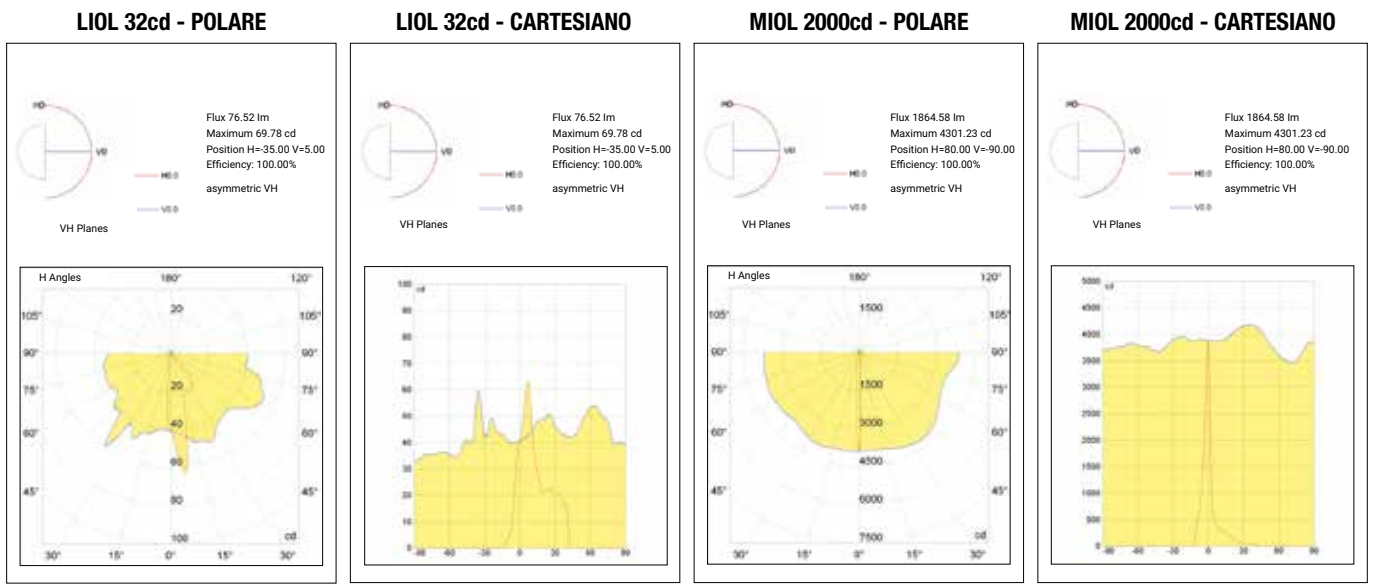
LIOL 32cd - POLARE

H0
V0
H0.0
V0.0
VH Planes

Flux 76.52 lm
Maximum 69.78 cd
Position H=-35.00 V=5.00
Efficiency: 100.00%

asymmetric VH

H Angles 180° 120°
105° 105°
90° 90°
75° 75°
60° 60°
45° 45°
20 20 40 60 80 100 cd
30° 15° 0° 15° 30°

LIOL 32cd - CARTESIANO

H0
V0
H0.0
V0.0
VH Planes

Flux 76.52 lm
Maximum 69.78 cd
Position H=-35.00 V=5.00
Efficiency: 100.00%

asymmetric VH

100 cd
90 80 70 60 50 40 30 20 10 0
-90 -60 -30 0 30 60 90

MIOL 2000cd - POLARE

H0
V0
H0.0
V0.0
VH Planes

Flux 1864.58 lm
Maximum 4301.23 cd
Position H=80.00 V=-90.00
Efficiency: 100.00%

asymmetric VH

H Angles 180° 120°
105° 105°
90° 90°
75° 75°
60° 60°
45° 45°
1500 1500 3000 4500 6000 7500 cd
30° 15° 0° 15° 30°

MIOL 2000cd - CARTESIANO

H0
V0
H0.0
V0.0
VH Planes

Flux 1864.58 lm
Maximum 4301.23 cd
Position H=80.00 V=-90.00
Efficiency: 100.00%

asymmetric VH

5000 cd
4500 4000 3500 3000 2500 2000 1500 1000 500 0
-90 -60 -30 0 30 60 90